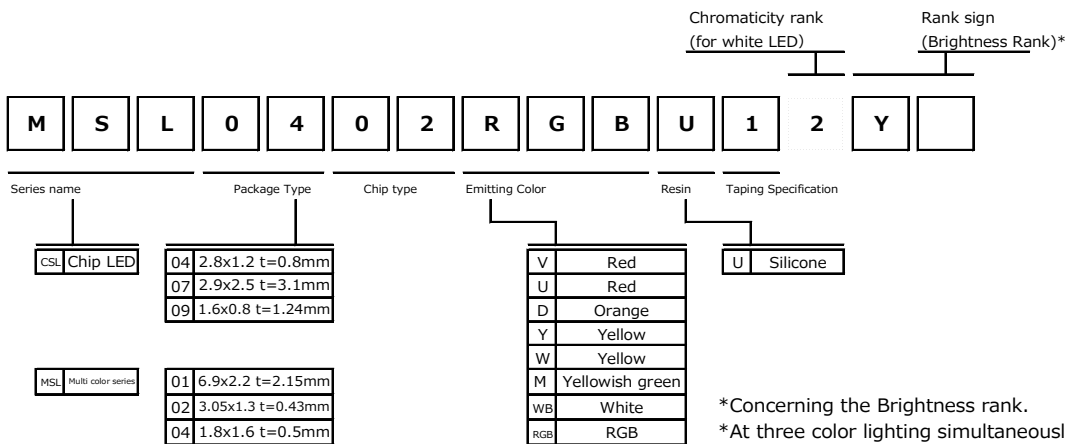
Chromaticity rank
(for white LED)

Rank sign
(Brightness Rank)*

M S L 0 4 0 2 R G B U 1 2 Y

Series name

Package Type

Chip type

Emitting Color

Resin

Taping Specification

| CSL | Chip LED |
|---|---|

| 04 | 2.8x1.2 t=0.8mm |
|---|---|
| 07 | 2.9x2.5 t=3.1mm |
| 09 | 1.6x0.8 t=1.24mm |

| MSL | Multi color series |
|---|---|

| 01 | 6.9x2.2 t=2.15mm |
|---|---|
| 02 | 3.05x1.3 t=0.43mm |
| 04 | 1.8x1.6 t=0.5mm |

| V | Red |
|---|---|
| U | Red |
| D | Orange |
| Y | Yellow |
| W | Yellow |
| M | Yellowish green |
| WB | White |
| RGB | RGB |

| U | Silicone |
|---|---|

*Concerning the Brightness rank.
*At three color lighting simultaneousl